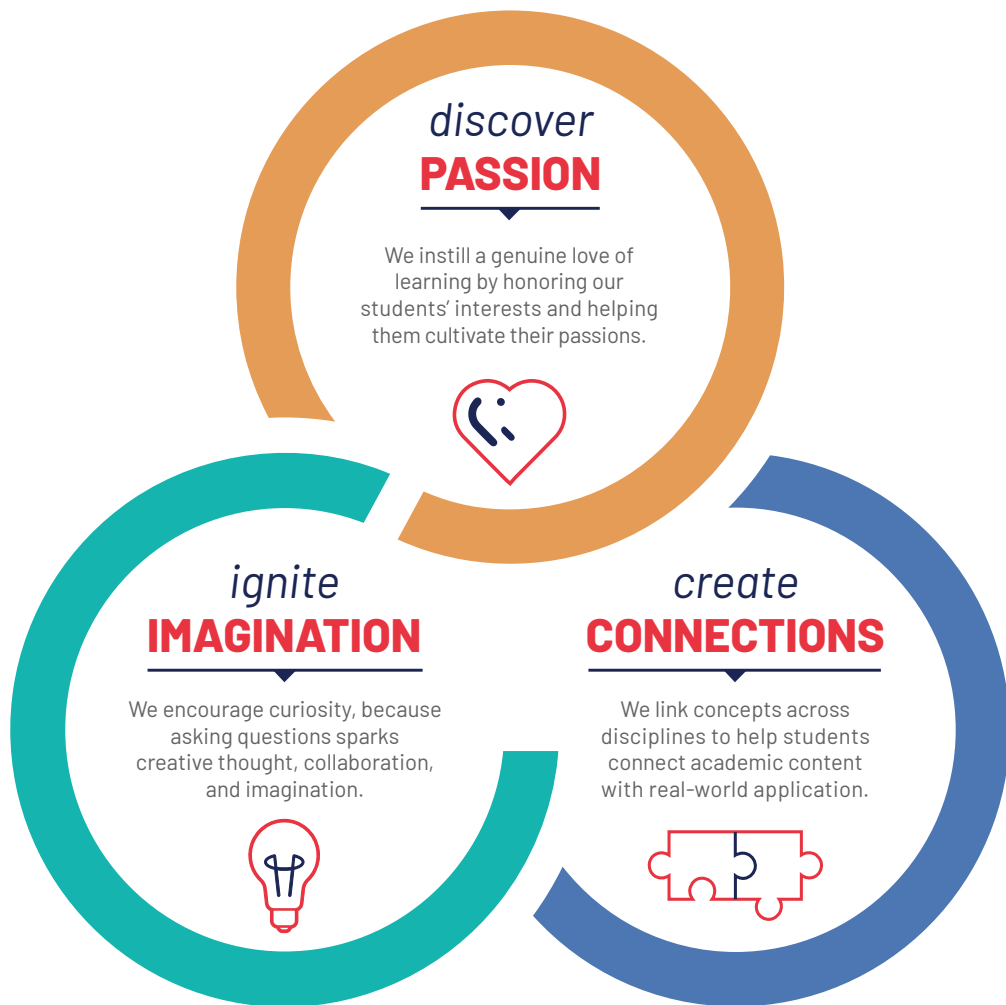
discover
PASSION

We instill a genuine love of learning by honoring our students' interests and helping them cultivate their passions.

ignite
IMAGINATION

We encourage curiosity, because asking questions sparks creative thought, collaboration, and imagination.

create
CONNECTIONS

We link concepts across disciplines to help students connect academic content with real-world application.